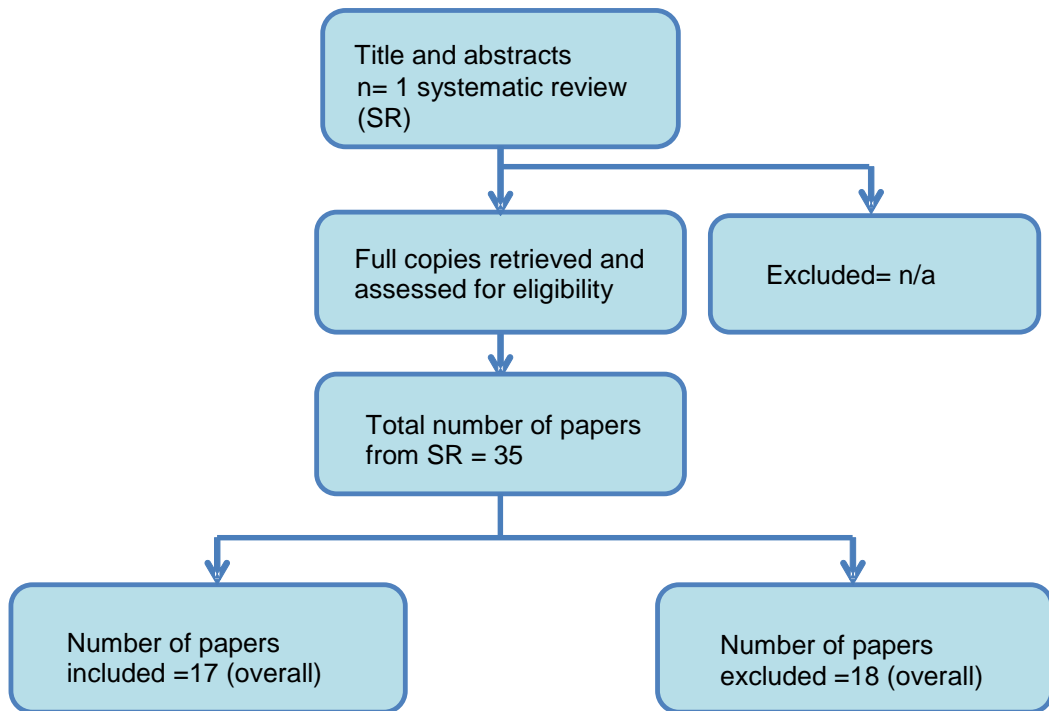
Title and abstracts
n= 1 systematic review (SR)

Full copies retrieved and assessed for eligibility

Excluded= n/a

Total number of papers from SR = 35

Number of papers included =17 (overall)

Number of papers excluded =18 (overall)